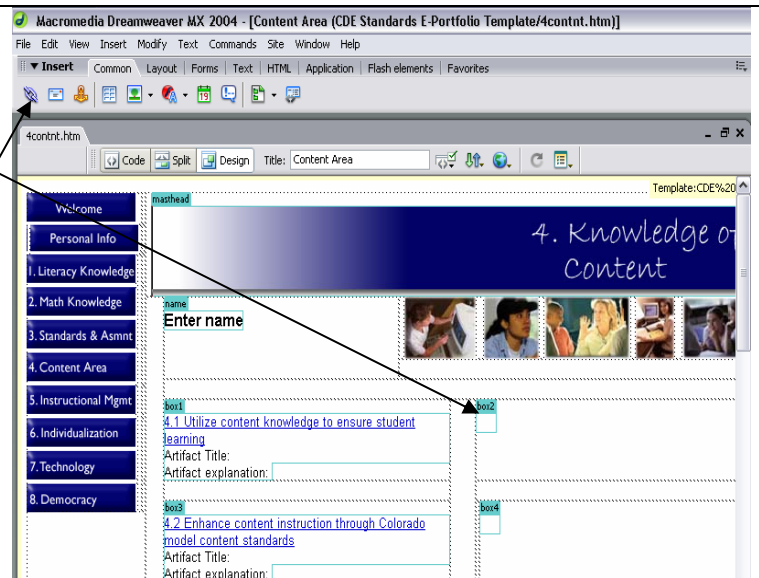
Macromedia Dreamweaver MX 2004 - [Content Area (CDE Standards E-Portfolio Template/4contnt.htm)]

File Edit View Insert Modify Text Commands Site Window Help

▼ Insert Common Layout Forms Text HTML Application Flash elements Favorites

4contnt.htm

Code Split Design Title: Content Area

Template:CDE%20

masthead

4. Knowledge of Content

Welcome

Personal Info

1. Literacy Knowledge

2. Math Knowledge

3. Standards & Asmnt

4. Content Area

5. Instructional Mgmt

6. Individualization

7. Technology

8. Democracy

name

Enter name

box1

4.1 Utilize content knowledge to ensure student learning

Artifact Title:

Artifact explanation:

box2

box3

4.2 Enhance content instruction through Colorado model content standards

Artifact Title:

Artifact explanation:

box4